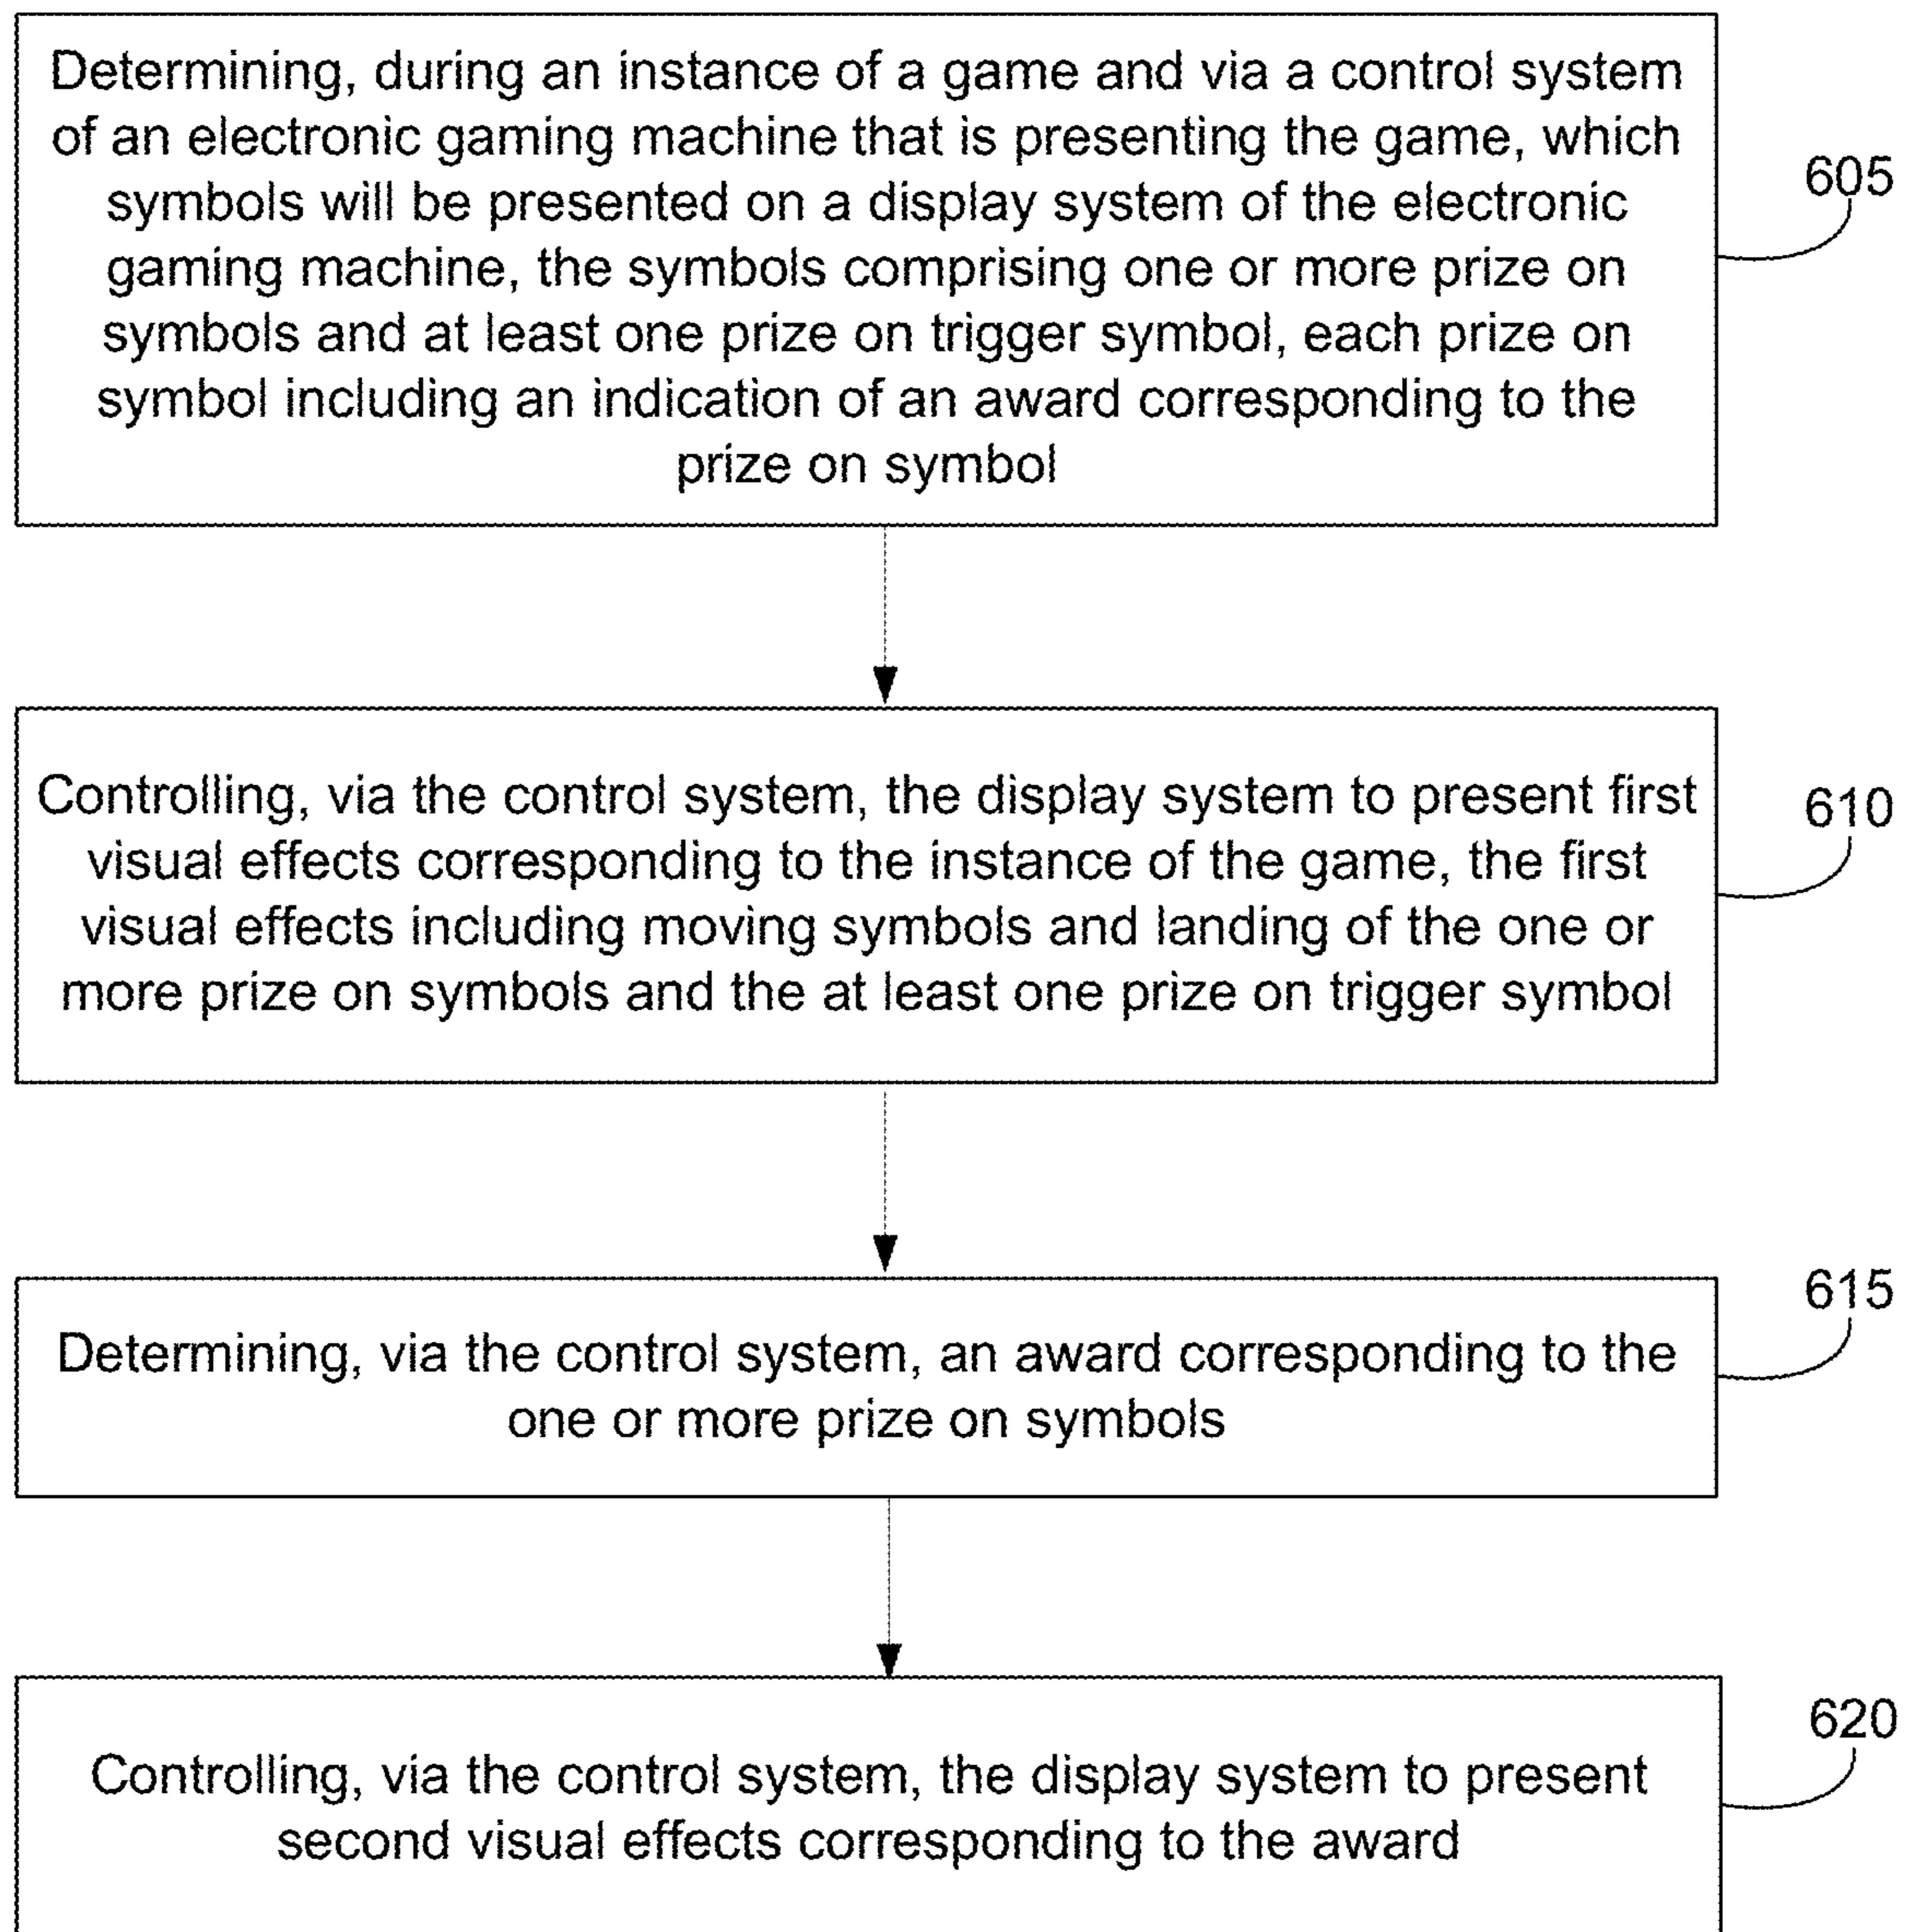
Determining, during an instance of a game and via a control system of an electronic gaming machine that is presenting the game, which symbols will be presented on a display system of the electronic gaming machine, the symbols comprising one or more prize on symbols and at least one prize on trigger symbol, each prize on symbol including an indication of an award corresponding to the prize on symbol

605

Controlling, via the control system, the display system to present first visual effects corresponding to the instance of the game, the first visual effects including moving symbols and landing of the one or more prize on symbols and the at least one prize on trigger symbol

610

615

Determining, via the control system, an award corresponding to the one or more prize on symbols

620

Controlling, via the control system, the display system to present second visual effects corresponding to the award